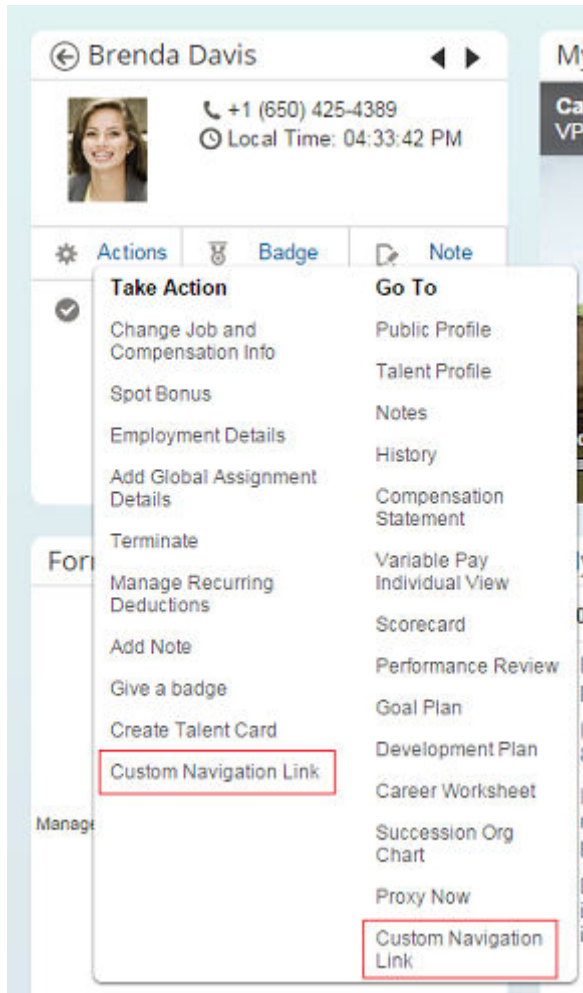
Brenda Davis

+1 (650) 425-4389
Local Time: 04:33:42 PM

My

Ca
VP

Actions Badge Note

Take Action
Change Job and Compensation Info
Spot Bonus
Employment Details
Add Global Assignment Details
Terminate
Manage Recurring Deductions
Add Note
Give a badge
Create Talent Card
Custom Navigation Link

Go To
Public Profile
Talent Profile
Notes
History
Compensation Statement
Variable Pay Individual View
Scorecard
Performance Review
Goal Plan
Development Plan
Career Worksheet
Succession Org Chart
Proxy Now
Custom Navigation Link

For

Manage